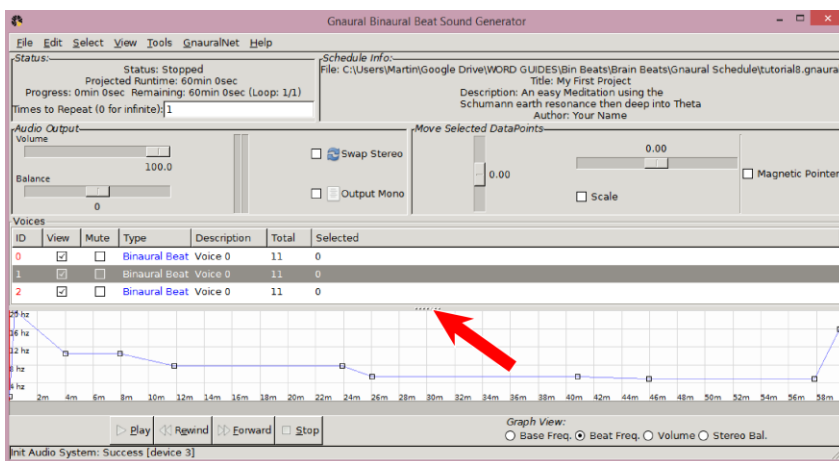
Gnaural Binaural Beat Sound Generator

File Edit Select View Tools GnauralNet Help

Status:
Status: Stopped
Projected Runtime: 60min 0sec
Progress: 0min 0sec Remaining: 60min 0sec (Loop: 1/1)
Times to Repeat (0 for infinite): 1

Schedule Info:
File: C:\Users\Martin\Google Drive\WORD GUIDES\Bin Beats\Brain Beats\Gnaural Schedule\tutorial8.gnaura
Title: My First Project
Description: An easy Meditation using the Schumann earth resonance then deep into Theta
Author: Your Name

Audio Output
Volume
100.0
Balance
0
Swap Stereo
Output Mono

Move Selected DataPoints
0.00
0.00
Scale
Magnetic Pointer

Voices

| ID | View | Mute | Type | Description | Total | Selected |
|---|---|---|---|---|---|---|
| 0 | ☑ | ☐ | Binaural Beat | Voice 0 | 11 | 0 |
| 1 | ☑ | ☐ | Binaural Beat | Voice 0 | 11 | 0 |
| 2 | ☑ | ☐ | Binaural Beat | Voice 0 | 11 | 0 |

16 hz
12 hz
8 hz
4 hz
2m 4m 6m 8m 10m 12m 14m 16m 18m 20m 22m 24m 26m 28m 30m 32m 34m 36m 38m 40m 42m 44m 46m 48m 50m 52m 54m 56m 58m

Play Rewind Forward Stop

Graph View:
Base Freq. Beat Freq. Volume Stereo Bal.

Init Audio System: Success [device 3]